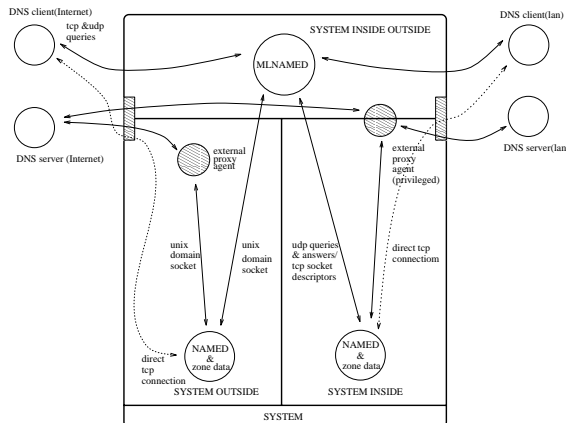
DNS client(Internet)

tcp &udp queries

SYSTEM INSIDE OUTSIDE

DNS client(lan)

MLNAMED

DNS server (Internet)

external proxy agent

external proxy agent (privileged)

DNS server(lan

unix domain socket

unix domain socket

udp queries & answers/ tcp socket descriptors

direct tcp connectiom

direct tcp connection

NAMED & zone data

NAMED & zone data

SYSTEM OUTSIDE

SYSTEM INSIDE

SYSTEM